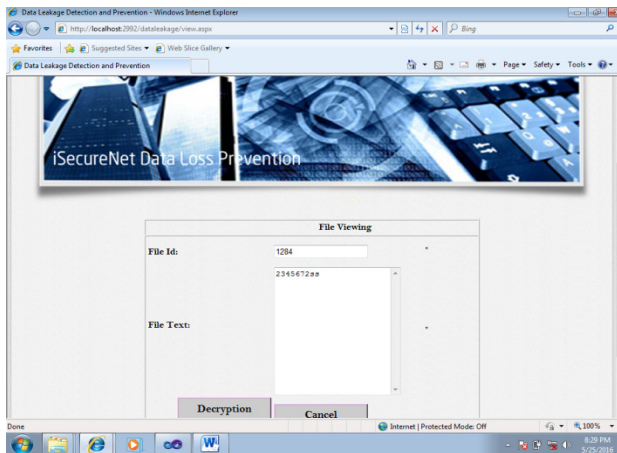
Data Leakage Detection and Prevention - Windows Internet Explorer

http://localhost:2992/dataleakage/view.aspx

Bing

Favorites | Suggested Sites ▾ | Web Slice Gallery ▾

Data Leakage Detection and Prevention

Page ▾ Safety ▾ Tools ▾

iSecureNet Data Loss Prevention

File Viewing

File Id: 1284

File Text: 2345672ss

Decryption Cancel

Done

Internet | Protected Mode: Off

100%

8:29 PM
5/25/2016